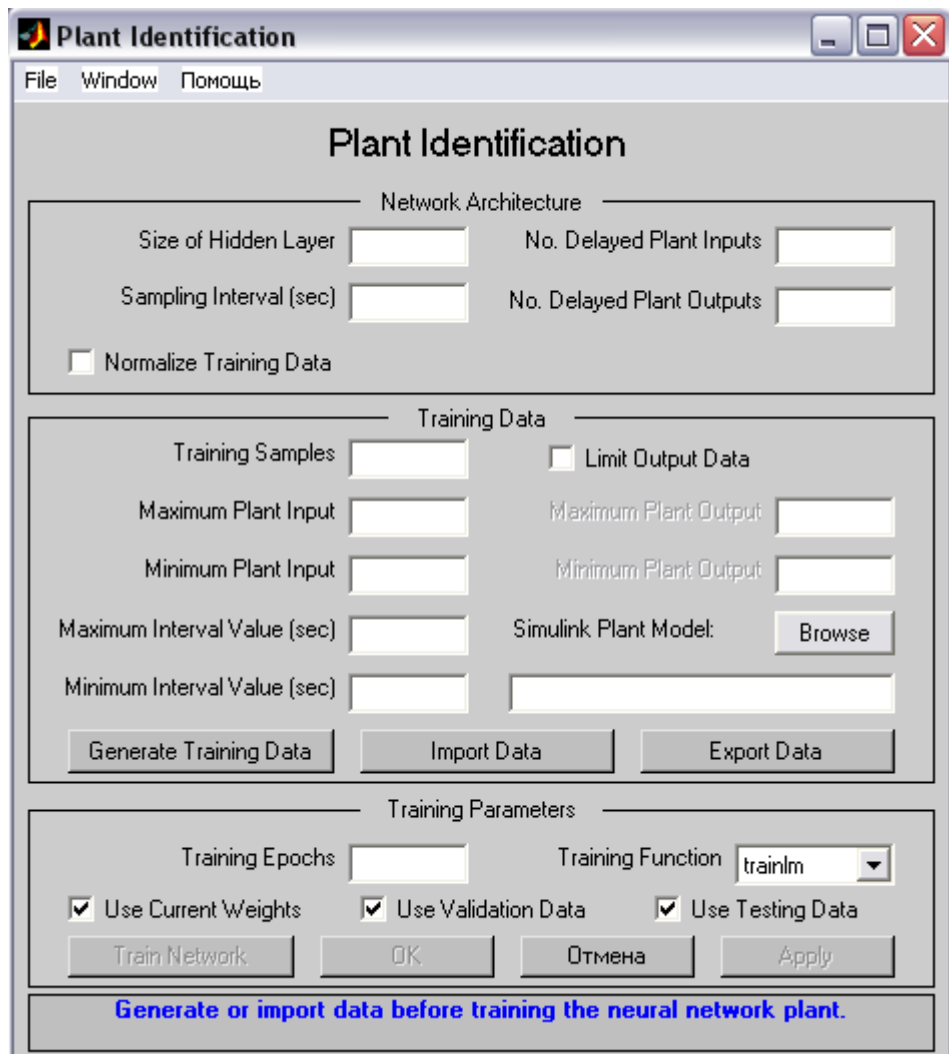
Plant Identification

File Window Помощь

Plant Identification

Network Architecture

Size of Hidden Layer

No. Delayed Plant Inputs

Sampling Interval (sec)

No. Delayed Plant Outputs

Normalize Training Data

Training Data

Training Samples

Limit Output Data

Maximum Plant Input

Maximum Plant Output

Minimum Plant Input

Minimum Plant Output

Maximum Interval Value (sec)

Simulink Plant Model:

Browse

Minimum Interval Value (sec)

Generate Training Data

Import Data

Export Data

Training Parameters

Training Epochs

Training Function

trainlm

Use Current Weights

Use Validation Data

Use Testing Data

Train Network

OK

Отмена

Apply

Generate or import data before training the neural network plant.